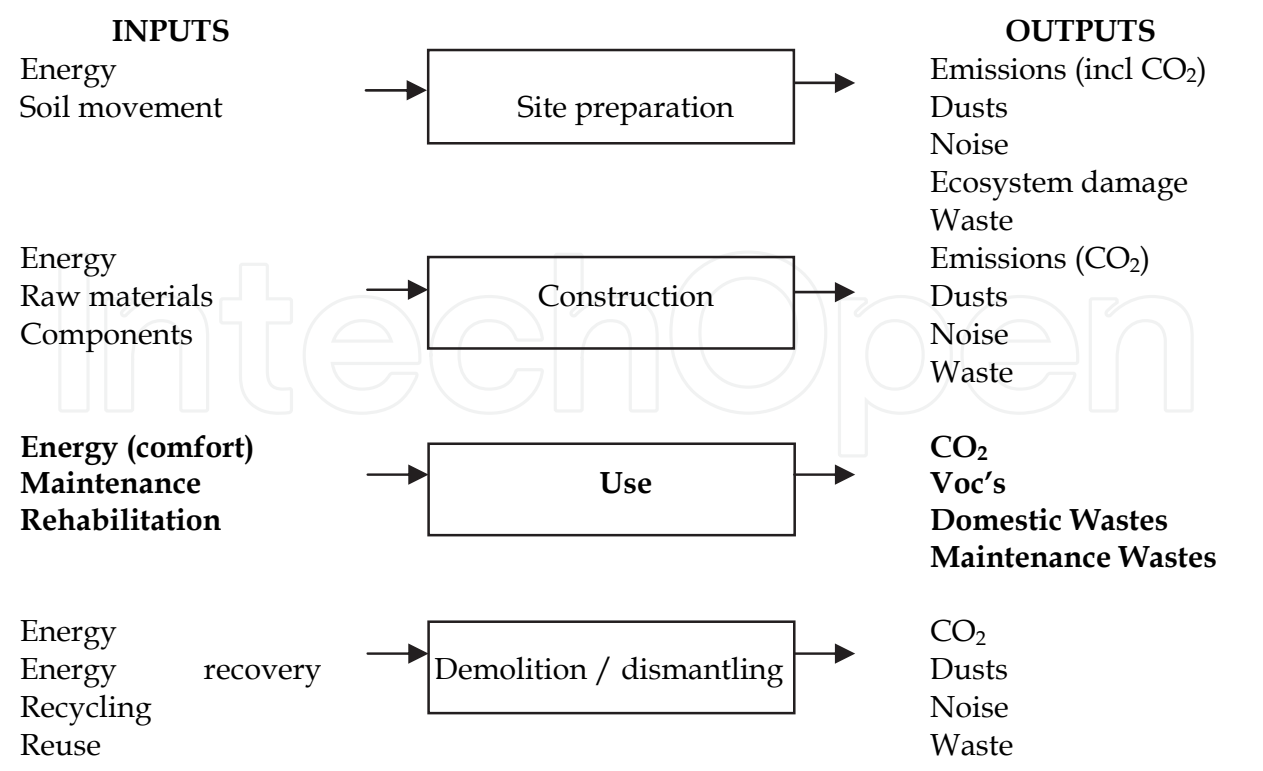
INPUTS

Energy
Soil movement

Site preparation

OUTPUTS

Emissions (incl $CO_2$)
Dusts
Noise
Ecosystem damage
Waste

Energy
Raw materials
Components

Construction

Emissions ($CO_2$)
Dusts
Noise
Waste

Energy (comfort)
Maintenance
Rehabilitation

Use

$CO_2$
Voc's
Domestic Wastes
Maintenance Wastes

Energy
Energy recovery
Recycling
Reuse

Demolition / dismantling

$CO_2$
Dusts
Noise
Waste